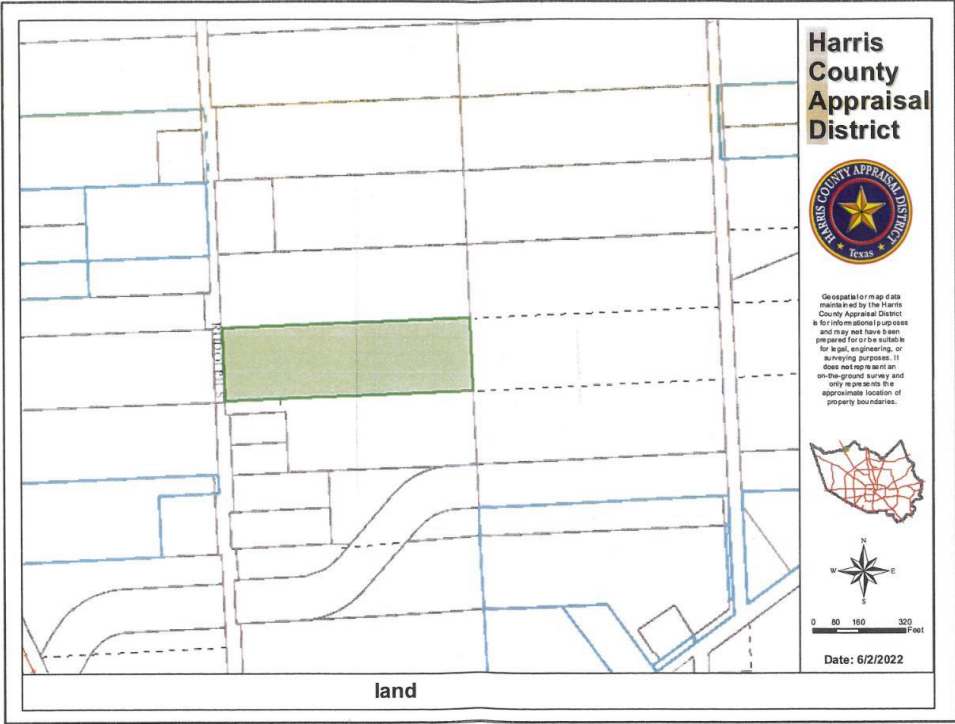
Harris County Appraisal District

HARRIS COUNTY APPRAISAL DISTRICT
Texas

Geospatial or map data maintained by the Harris County Appraisal District is for informational purposes and may not have been prepared for or be suitable for legal, engineering, or surveying purposes. It does not represent an on-the-ground survey and only represents the approximate location of property boundaries.

N
W E
S

0 80 160 320
Feet

Date: 6/2/2022

land